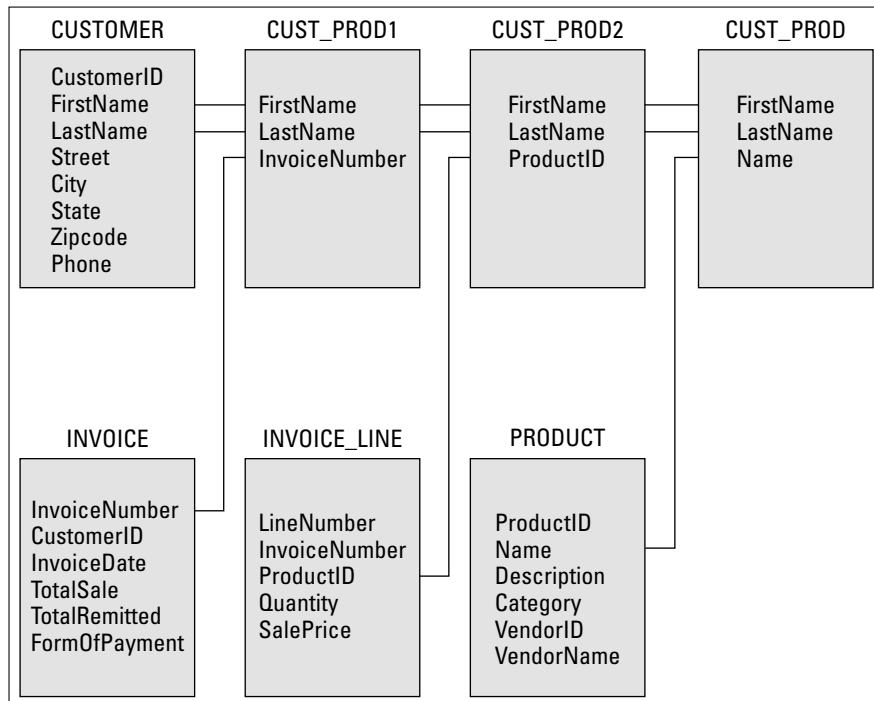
CUSTOMER

CustomerID
FirstName
LastName
Street
City
State
Zipcode
Phone

CUST_PROD1

FirstName
LastName
InvoiceNumber

CUST_PROD2

FirstName
LastName
ProductID

CUST_PROD

FirstName
LastName
Name

INVOICE

InvoiceNumber
CustomerID
InvoiceDate
TotalSale
TotalRemitted
FormOfPayment

INVOICE_LINE

LineNumber
InvoiceNumber
ProductID
Quantity
SalePrice

PRODUCT

ProductID
Name
Description
Category
VendorID
VendorName